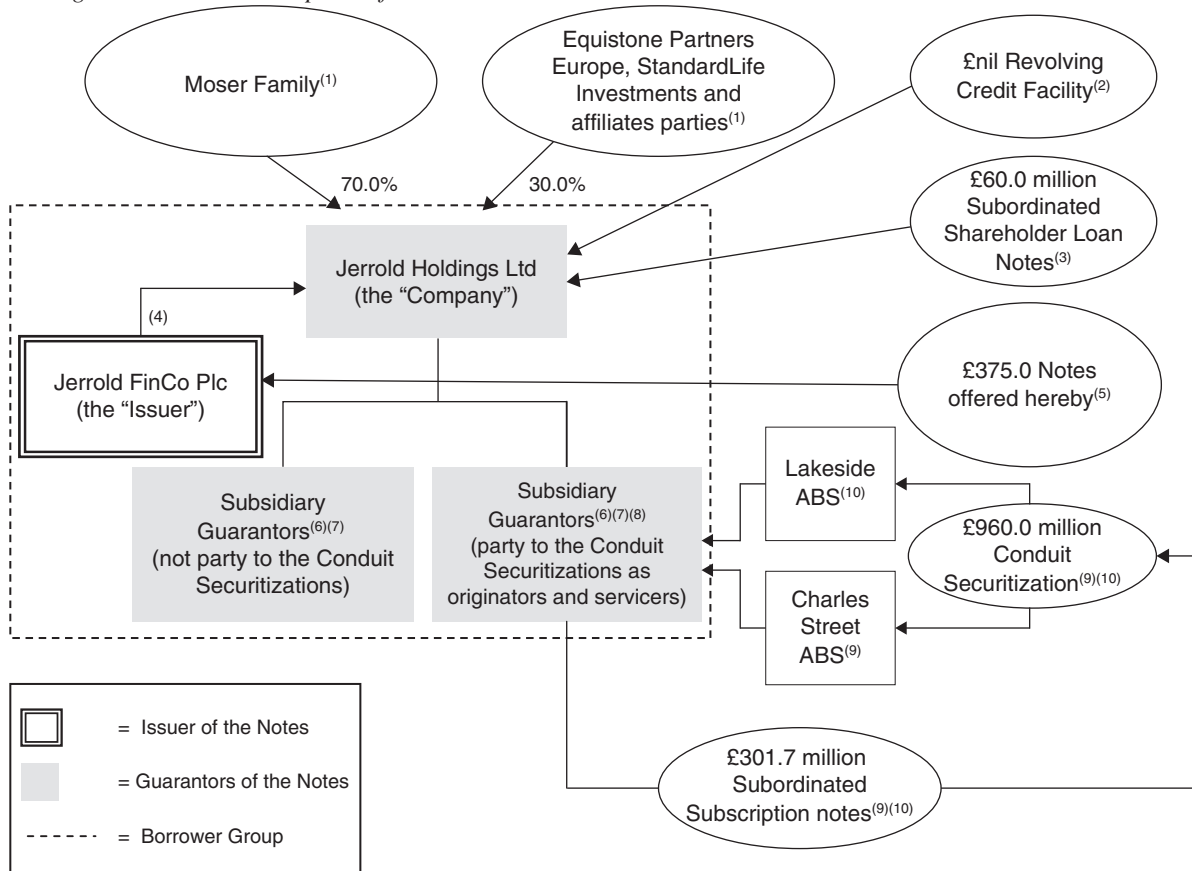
Moser Family$^{(1)}$

Equistone Partners Europe, StandardLife Investments and affiliates parties$^{(1)}$

£nil Revolving Credit Facility$^{(2)}$

70.0%

30.0%

£60.0 million Subordinated Shareholder Loan Notes$^{(3)}$

Jerrold Holdings Ltd (the "Company")

(4)

Jerrold FinCo Plc (the "Issuer")

£375.0 Notes offered hereby$^{(5)}$

Subsidiary Guarantors$^{(6)(7)}$ (not party to the Conduit Securitizations)

Subsidiary Guarantors$^{(6)(7)(8)}$ (party to the Conduit Securitizations as originators and servicers)

Lakeside ABS$^{(10)}$

£960.0 million Conduit Securitization$^{(9)(10)}$

Charles Street ABS$^{(9)}$

= Issuer of the Notes

= Guarantors of the Notes

= Borrower Group

£301.7 million Subordinated Subscription notes$^{(9)(10)}$